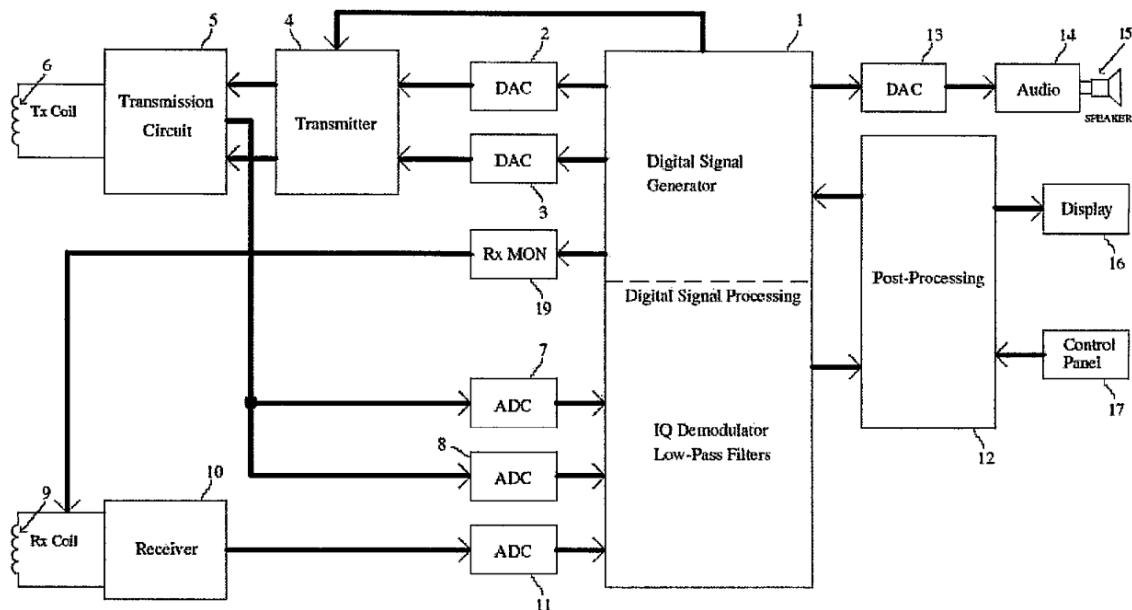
5
4
2
1
13
14
15
6
Tx Coil
Transmission Circuit
Transmitter
DAC
DAC
Audio
SPEAKER
DAC
Digital Signal Generator
3
Display
16
Rx MON
19
Digital Signal Processing
Post-Processing
7
ADC
Control Panel
17
8
ADC
IQ Demodulator Low-Pass Filters
12
9
10
Rx Coil
Receiver
ADC
11